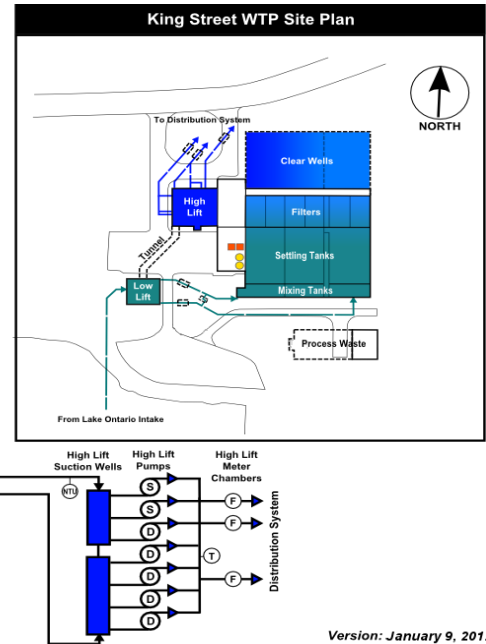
King Street WTP Site Plan

NORTH

To Distribution System

Clear Wells

High Lift

Filters

Tunnel

Settling Tanks

Low Lift

Mixing Tanks

Process Waste

From Lake Ontario Intake

High Lift Suction Wells

High Lift Pumps

High Lift Meter Chambers

NTU

S

S

D

D

D

D

D

F

F

T

F

Distribution System

Version: January 9, 201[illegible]